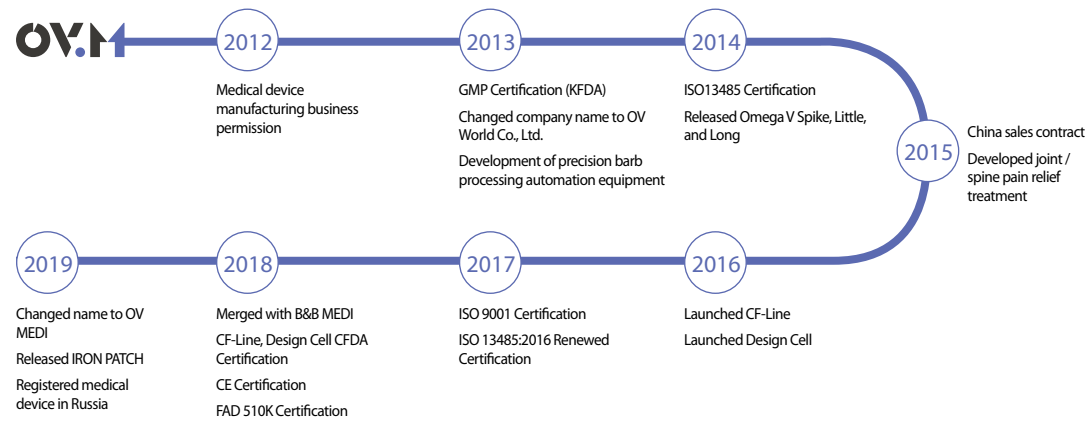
OV.M

2012

Medical device manufacturing business permission

2013

GMP Certification (KFDA)

Changed company name to OV World Co., Ltd.

Development of precision barb processing automation equipment

2014

ISO13485 Certification

Released Omega V Spike, Little, and Long

2015

China sales contract

Developed joint / spine pain relief treatment

2019

Changed name to OV MEDI

Released IRON PATCH

Registered medical device in Russia

2018

Merged with B&B MEDI

CF-Line, Design Cell CFDA Certification

CE Certification

FAD 510K Certification

2017

ISO 9001 Certification

ISO 13485:2016 Renewed Certification

2016

Launched CF-Line

Launched Design Cell